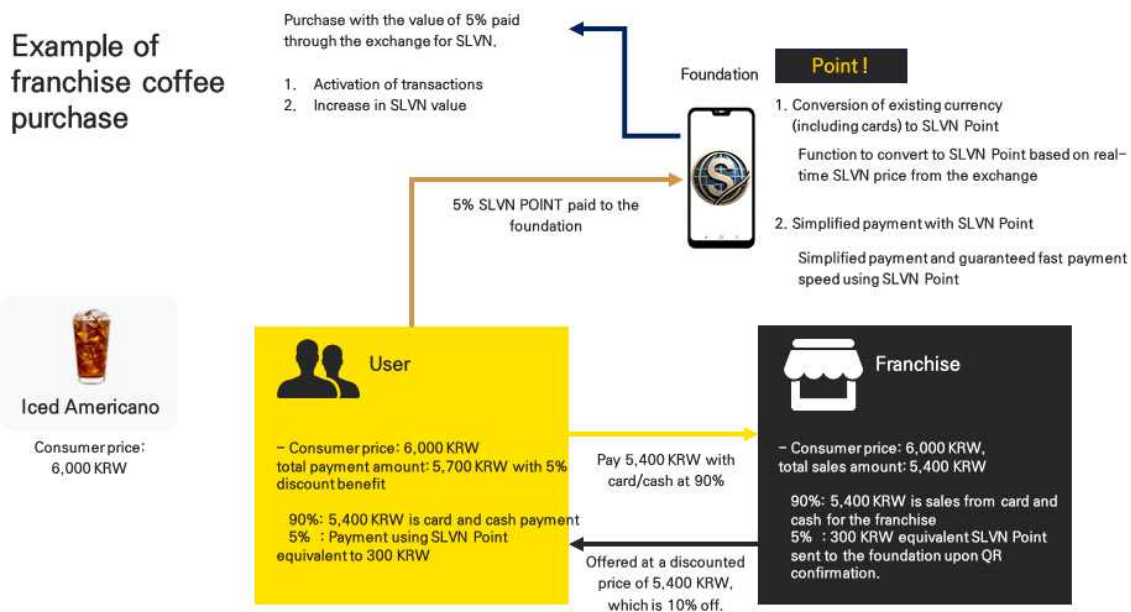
Example of franchise coffee purchase

Purchase with the value of 5% paid through the exchange for SLVN.

1. Activation of transactions
2. Increase in SLVN value

Foundation

Point !

1. Conversion of existing currency (including cards) to SLVN Point

Function to convert to SLVN Point based on real-time SLVN price from the exchange

2. Simplified payment with SLVN Point

Simplified payment and guaranteed fast payment speed using SLVN Point

5% SLVN POINT paid to the foundation

Iced Americano

Consumer price: 6,000 KRW

User

- Consumer price: 6,000 KRW
total payment amount: 5,700 KRW with 5% discount benefit

90%: 5,400 KRW is card and cash payment
5% : Payment using SLVN Point equivalent to 300 KRW

Pay 5,400 KRW with card/cash at 90%

Offered at a discounted price of 5,400 KRW, which is 10% off.

Franchise

- Consumer price: 6,000 KRW,
total sales amount: 5,400 KRW

90%: 5,400 KRW is sales from card and cash for the franchise
5% : 300 KRW equivalent SLVN Point sent to the foundation upon QR confirmation.